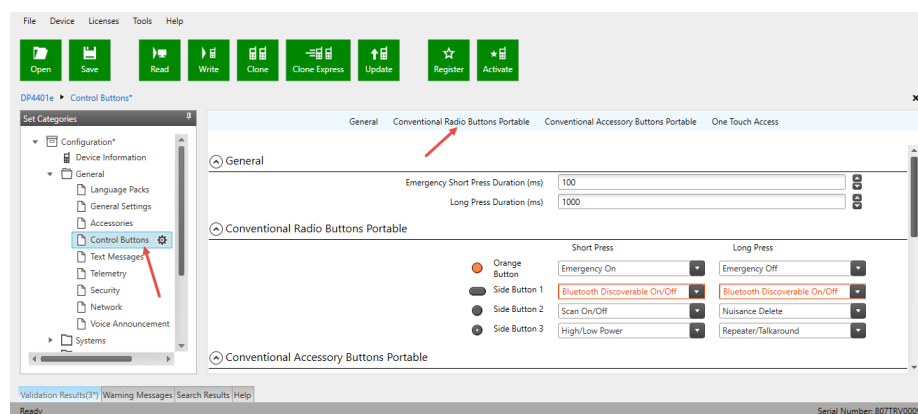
File Device Licenses Tools Help

Open Save Read Write Clone Clone Express Update Register Activate

DP4401e ▸ Control Buttons*

Set Categories

Configuration*
Device Information
General
Language Packs
General Settings
Accessories
Control Buttons
Text Messages
Telemetry
Security
Network
Voice Announcement
Systems

General Conventional Radio Buttons Portable Conventional Accessory Buttons Portable One Touch Access

General

Emergency Short Press Duration (ms) 100
Long Press Duration (ms) 1000

Conventional Radio Buttons Portable

| | Short Press | Long Press |
|---|---|---|
| Orange Button | Emergency On | Emergency Off |
| Side Button 1 | Bluetooth Discoverable On/Off | Bluetooth Discoverable On/Off |
| Side Button 2 | Scan On/Off | Nuisance Delete |
| Side Button 3 | High/Low Power | Repeater/Talkaround |

Conventional Accessory Buttons Portable

Validation Results(3*) Warning Messages Search Results Help

Ready

Serial Number: 807TRV000